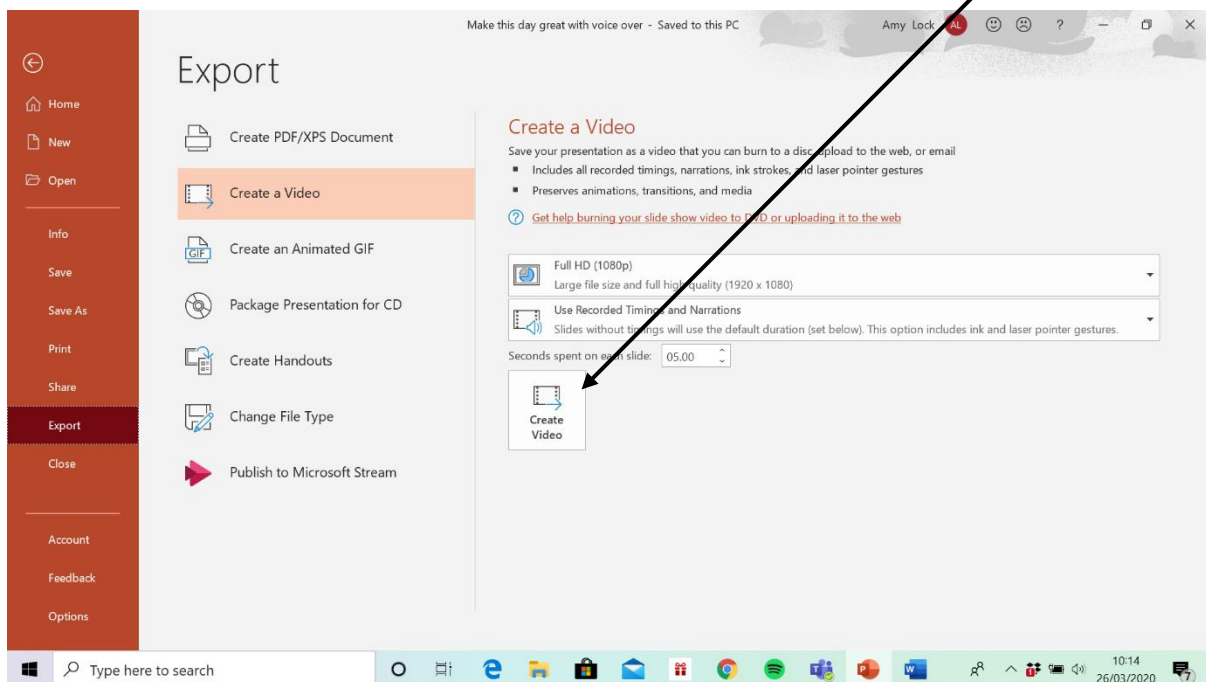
Make this day great with voice over - Saved to this PC

Amy Lock AL ? — ✕

Home
New
Open
Info
Save
Save As
Print
Share
Export
Close
Account
Feedback
Options

Export

Create PDF/XPS Document
Create a Video
Create an Animated GIF
Package Presentation for CD
Create Handouts
Change File Type
Publish to Microsoft Stream

Create a Video

Save your presentation as a video that you can burn to a disc, upload to the web, or email

- Includes all recorded timings, narrations, ink strokes, and laser pointer gestures
- Preserves animations, transitions, and media

Get help burning your slide show video to DVD or uploading it to the web

Full HD (1080p)
Large file size and full high quality (1920 x 1080)

Use Recorded Timings and Narrations
Slides without timings will use the default duration (set below). This option includes ink and laser pointer gestures.

Seconds spent on each slide: 05.00

Create Video

Type here to search

10:14
26/03/2020
7